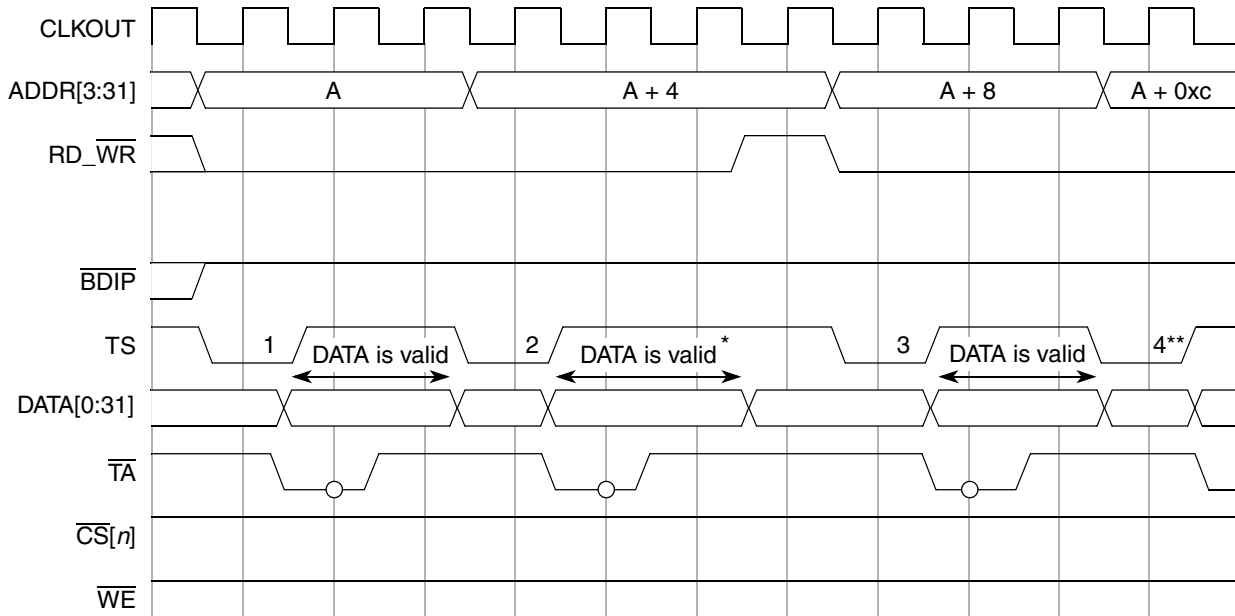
CLKOUT

ADDR[3:31]

A

A + 4

A + 8

A + 0xc

RD_$\overline{WR}$

$\overline{BDIP}$

TS

1

DATA is valid

2

DATA is valid *

3

DATA is valid

4**

DATA[0:31]

$\overline{TA}$

$\overline{CS}[n]$

$\overline{WE}$